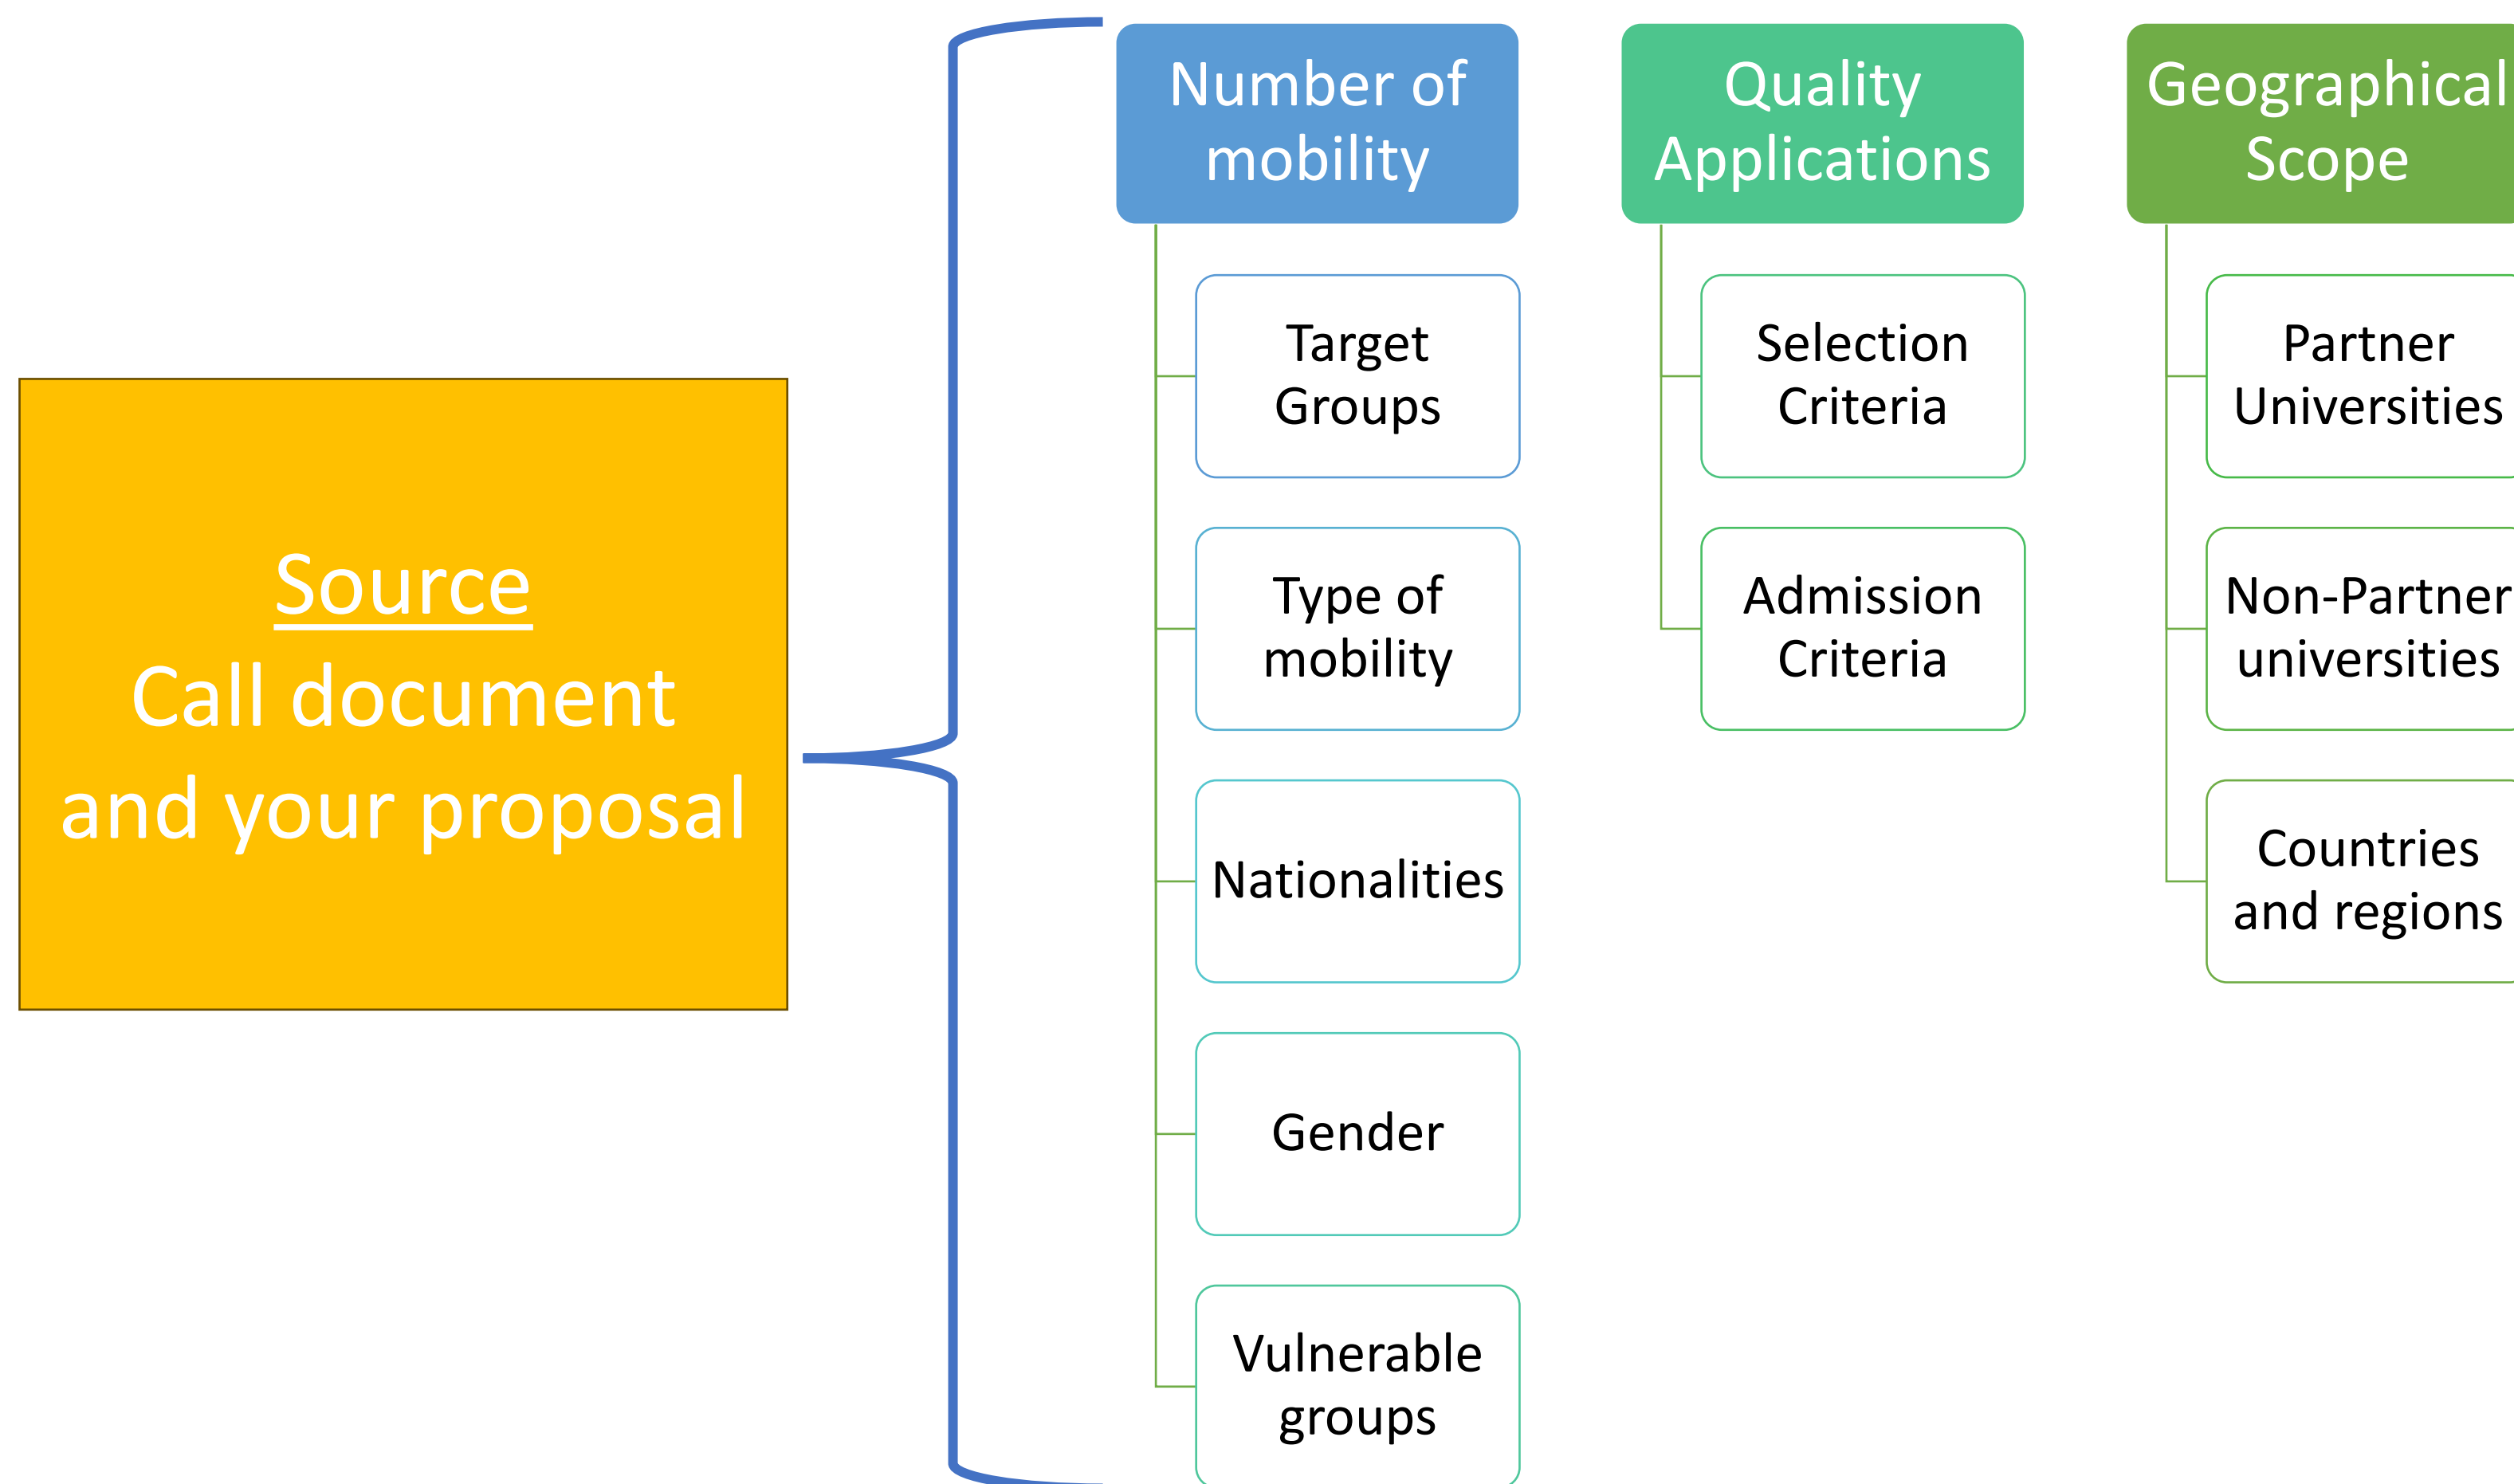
Source
Call document and your proposal

Number of mobility

Target Groups

Type of mobility

Nationalities

Gender

Vulnerable groups

Quality Applications

Selection Criteria

Admission Criteria

Geographical Scope

Partner Universities

Non-Partner universities

Countries and regions